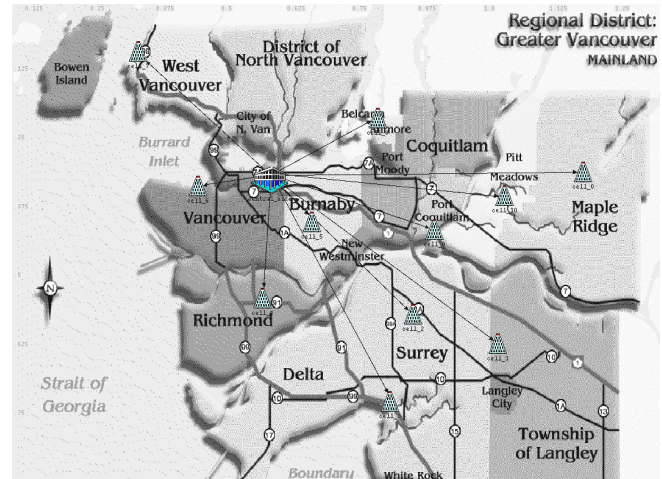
0.125 0.25 0.375 0.5 0.625 0.75 0.875 1 1.125 1.25

Regional District: Greater Vancouver MAINLAND

West Vancouver

District of North Vancouver

Bowen Island

City of N. Van

Belcarra

Anmore

Burrard Inlet

Coquitlam

Pitt Meadows

Port Moody

Vancouver

Burnaby

Port Coquitlam

Maple Ridge

New Westminster

N

Richmond

Surrey

Delta

Langley City

Strait of Georgia

Township of Langley

Boundary

White Rock

cell_0

cell_1

cell_2

cell_3

cell_5

cell_10

1.25

1

.75

.5

.25

99

1A

7A

7

1

91

17

10

15

13

11

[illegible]